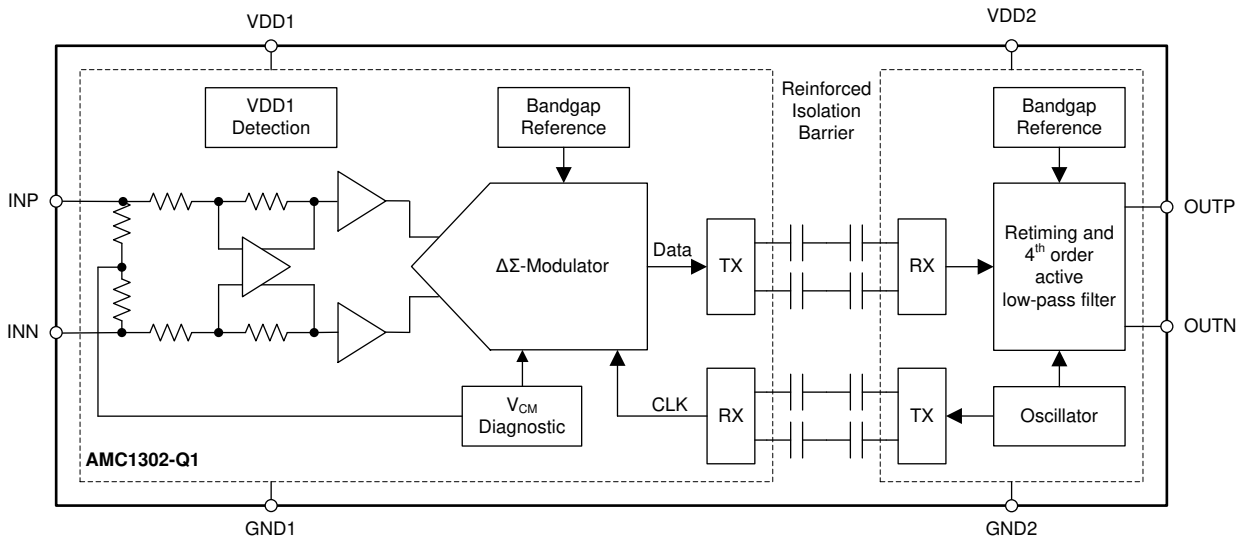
VDD1

VDD2

VDD1 Detection

Bandgap Reference

Reinforced Isolation Barrier

Bandgap Reference

INP

OUTP

Data

TX

RX

Retiming and $4^{th}$ order active low-pass filter

ΔΣ-Modulator

INN

OUTN

CLK

RX

TX

Oscillator

$V_{CM}$ Diagnostic

AMC1302-Q1

GND1

GND2